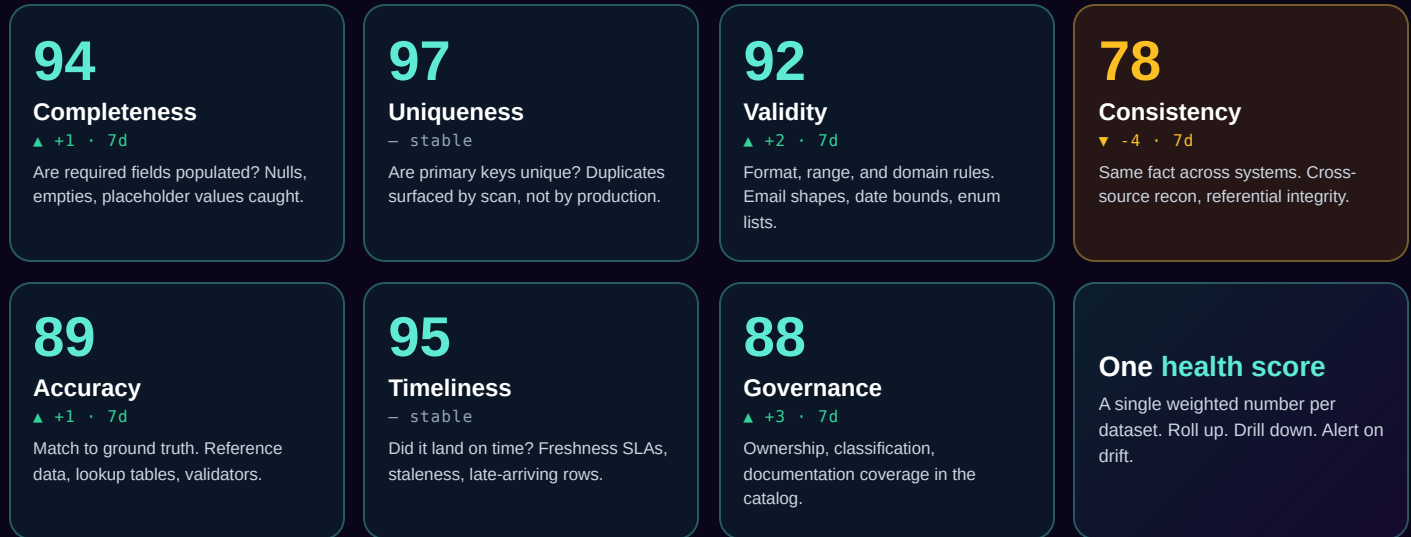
94
Completeness
▲ +1 · 7d
Are required fields populated? Nulls, empties, placeholder values caught.

97
Uniqueness
— stable
Are primary keys unique? Duplicates surfaced by scan, not by production.

92
Validity
▲ +2 · 7d
Format, range, and domain rules. Email shapes, date bounds, enum lists.

78
Consistency
▼ -4 · 7d
Same fact across systems. Cross-source recon, referential integrity.

89
Accuracy
▲ +1 · 7d
Match to ground truth. Reference data, lookup tables, validators.

95
Timeliness
— stable
Did it land on time? Freshness SLAs, staleness, late-arriving rows.

88
Governance
▲ +3 · 7d
Ownership, classification, documentation coverage in the catalog.

One health score
A single weighted number per dataset. Roll up. Drill down. Alert on drift.